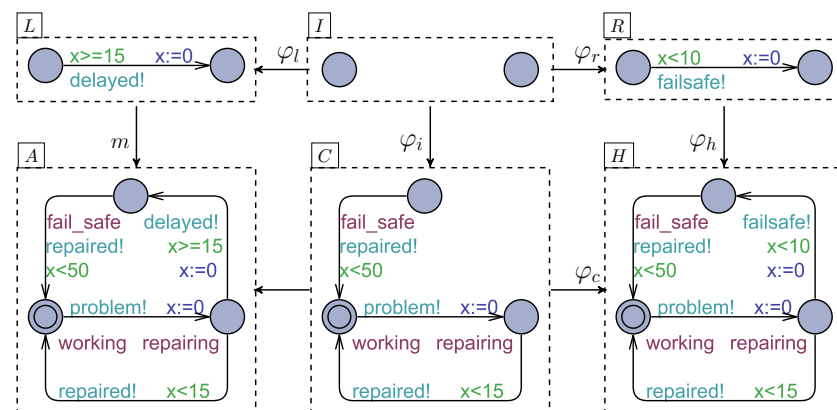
$L$

x>=15 x:=0
delayed!

$I$

$\varphi_l$

$\varphi_r$

$R$

x<10 x:=0
failsafe!

$m$

$\varphi_i$

$\varphi_h$

$A$

fail_safe delayed!
repaired! x>=15
x<50 x:=0
problem! x:=0
working repairing
repaired! x<15

$C$

fail_safe
repaired!
x<50
problem! x:=0
working repairing
repaired! x<15

$\varphi_c$

$H$

fail_safe failsafe!
repaired! x<10
x<50 x:=0
problem! x:=0
working repairing
repaired! x<15